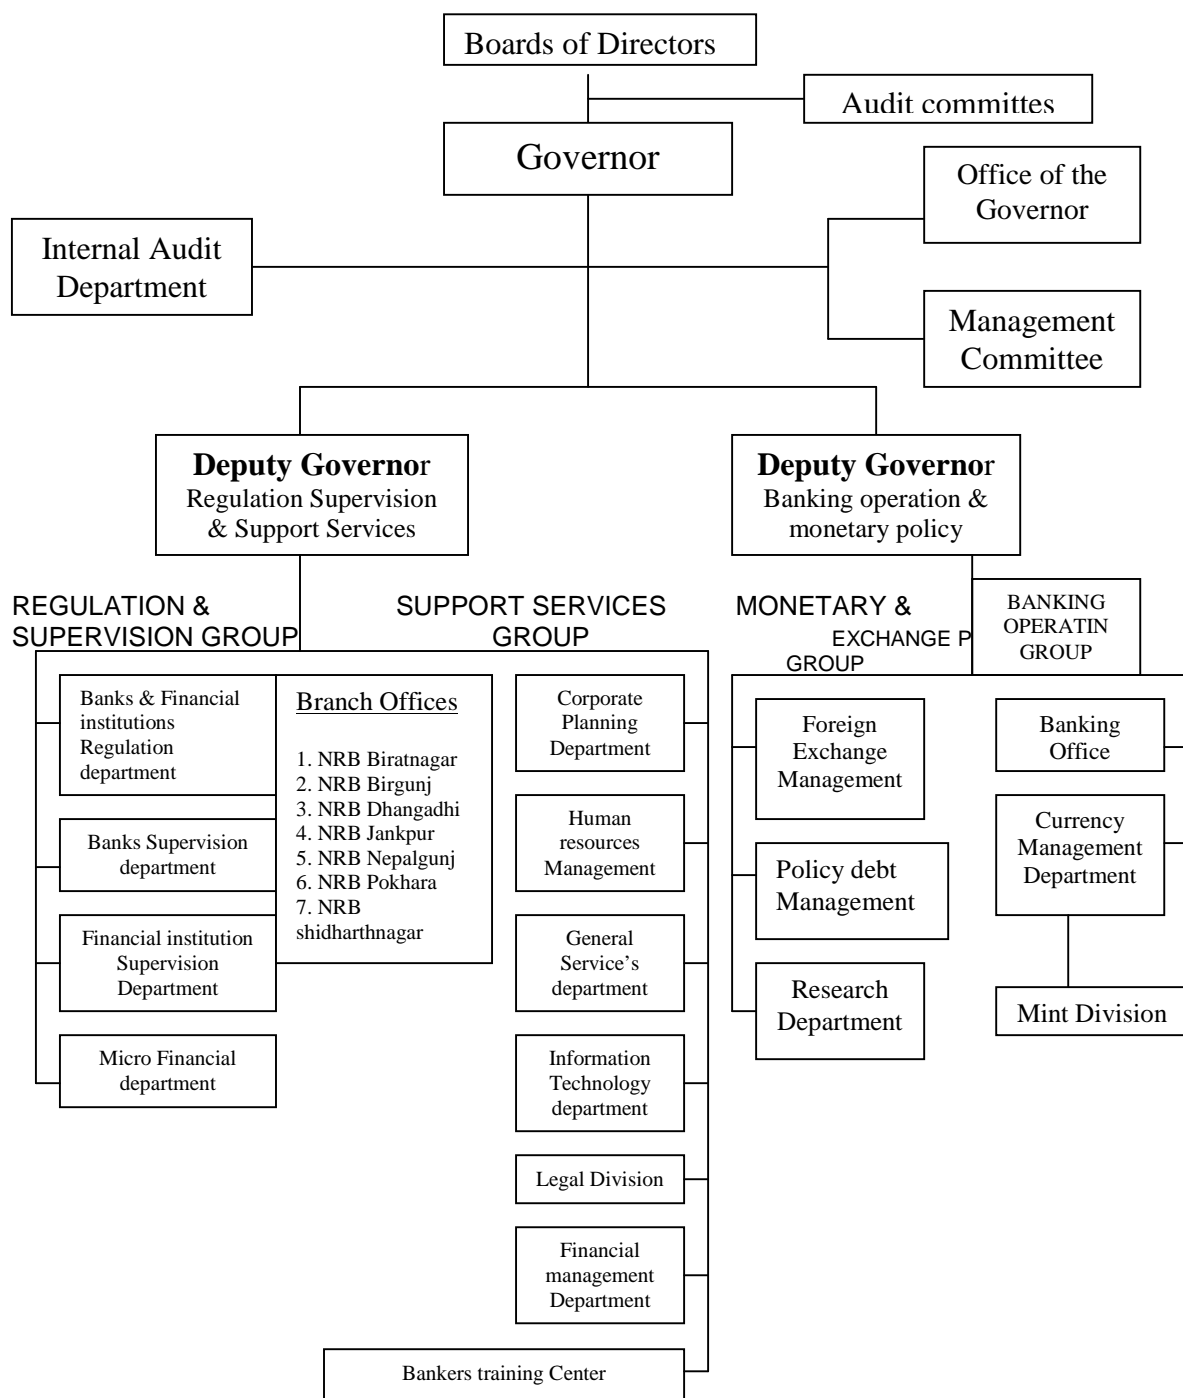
Boards of Directors

Audit committes

Governor

Office of the Governor

Internal Audit Department

Management Committee

**Deputy Governor**
Regulation Supervision & Support Services

**Deputy Governor**
Banking operation & monetary policy

REGULATION & SUPERVISION GROUP

SUPPORT SERVICES GROUP

MONETARY & EXCHANGE P GROUP

BANKING OPERATIN GROUP

Banks & Financial institutions Regulation department

Branch Offices

1. NRB Biratnagar
2. NRB Birgunj
3. NRB Dhangadhi
4. NRB Jankpur
5. NRB Nepalgunj
6. NRB Pokhara
7. NRB shidharthnagar

Banks Supervision department

Financial institution Supervision Department

Micro Financial department

Corporate Planning Department

Human resources Management

General Service's department

Information Technology department

Legal Division

Financial management Department

Bankers training Center

Foreign Exchange Management

Policy debt Management

Research Department

Banking Office

Currency Management Department

Mint Division